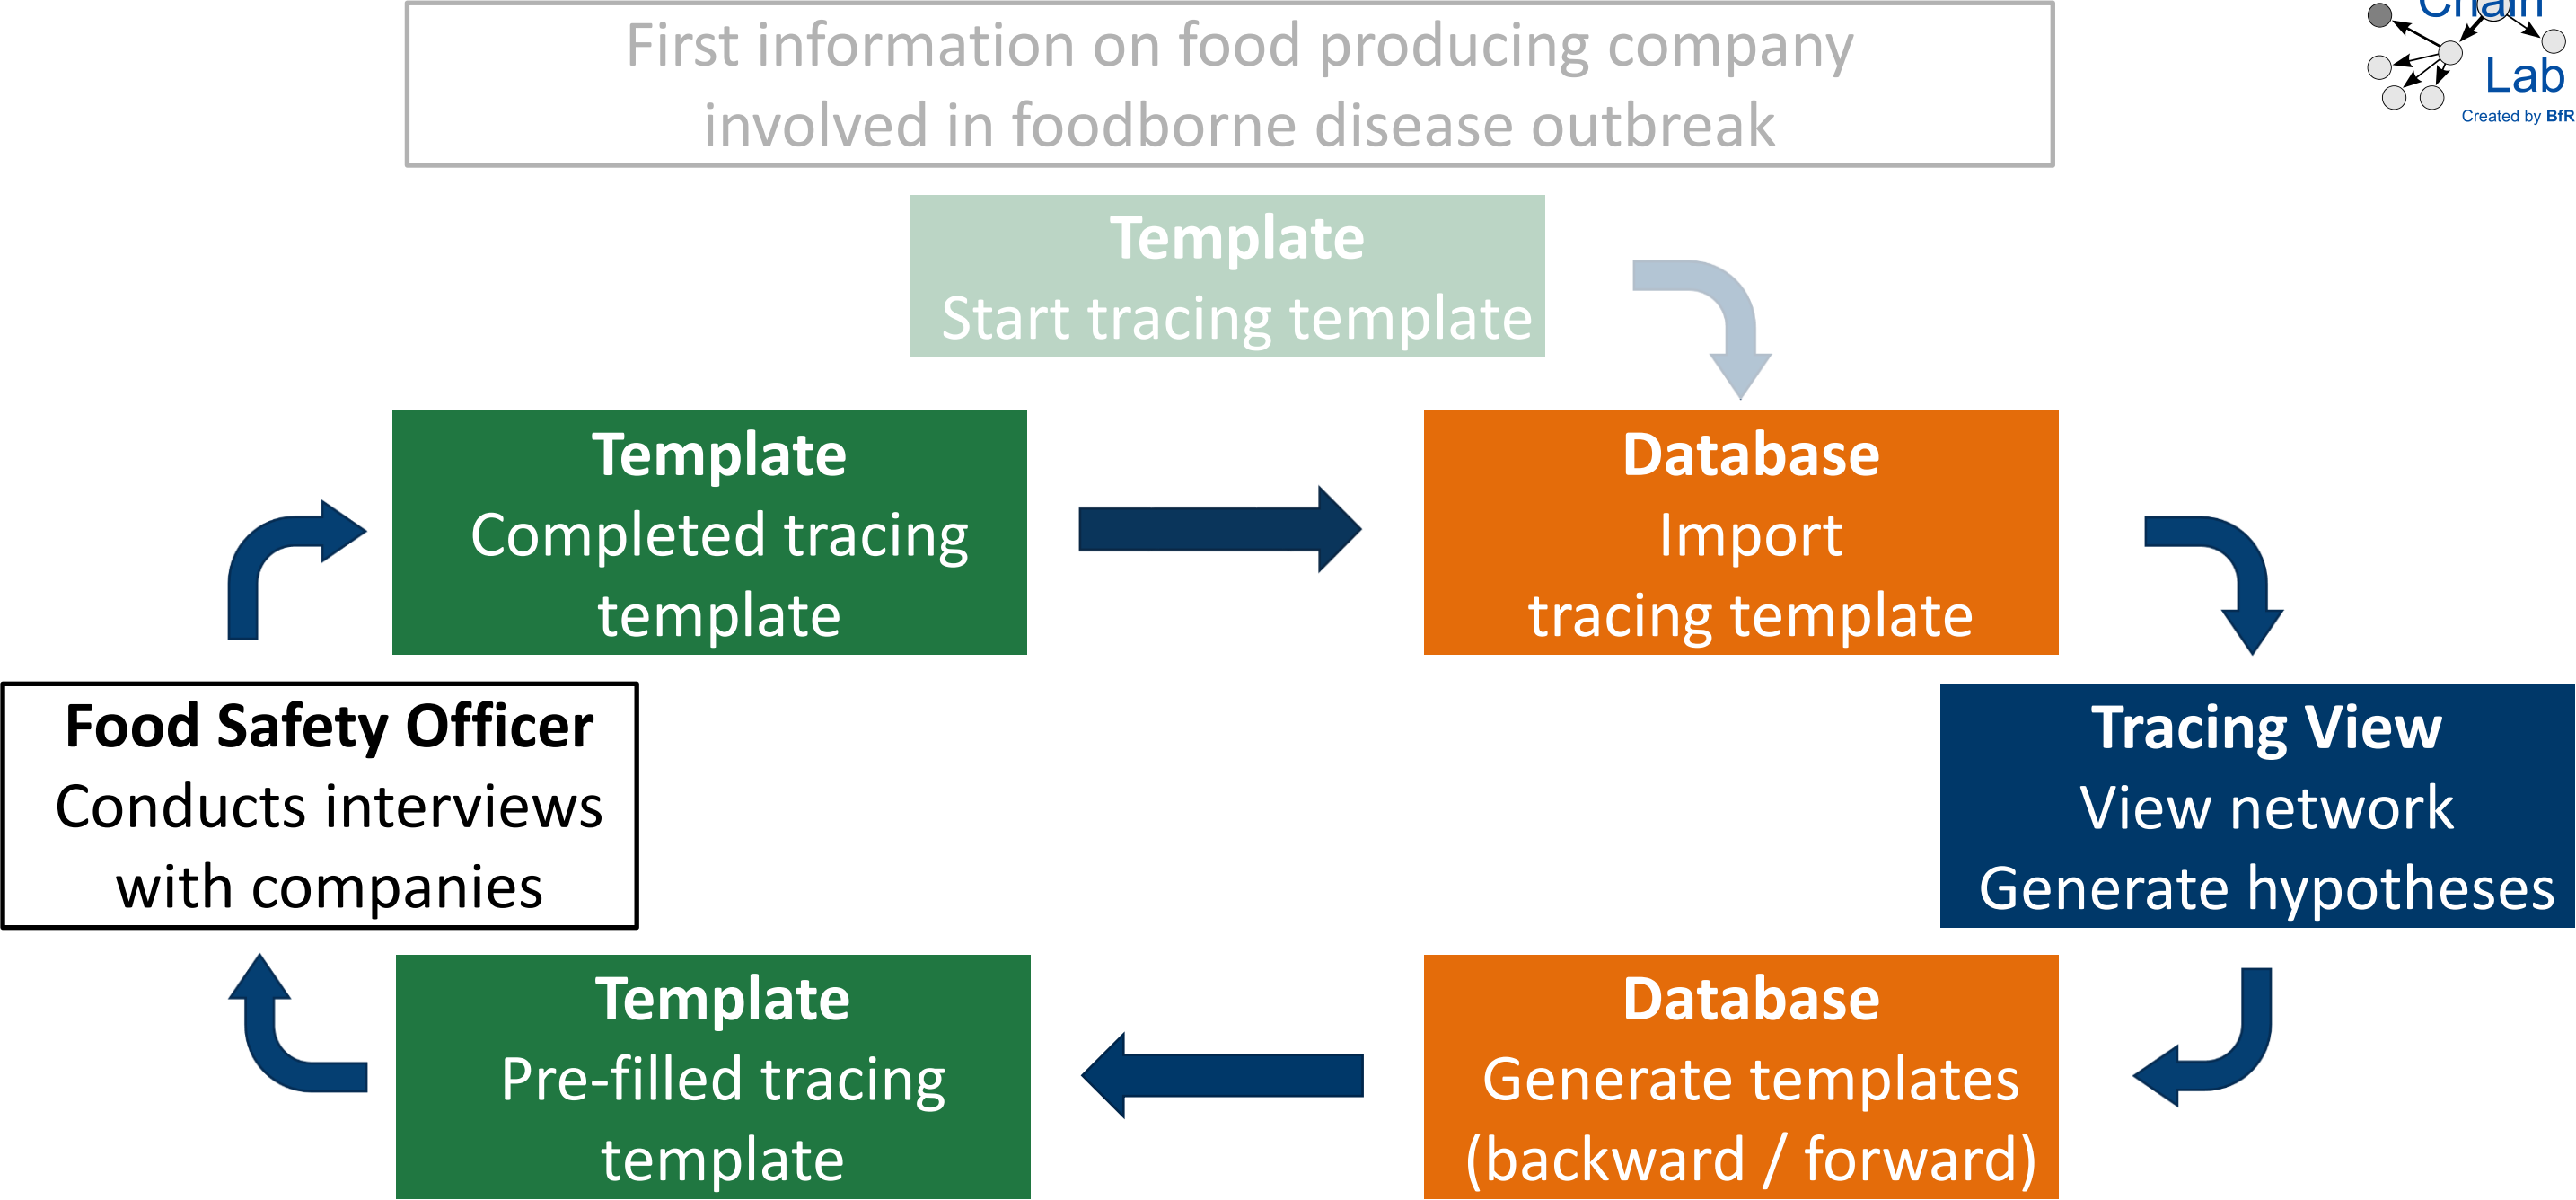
First information on food producing company involved in foodborne disease outbreak

Chain Lab
Created by BfR

Template
Start tracing template

Template
Completed tracing template

Database
Import tracing template

Food Safety Officer
Conducts interviews with companies

Tracing View
View network
Generate hypotheses

Template
Pre-filled tracing template

Database
Generate templates (backward / forward)